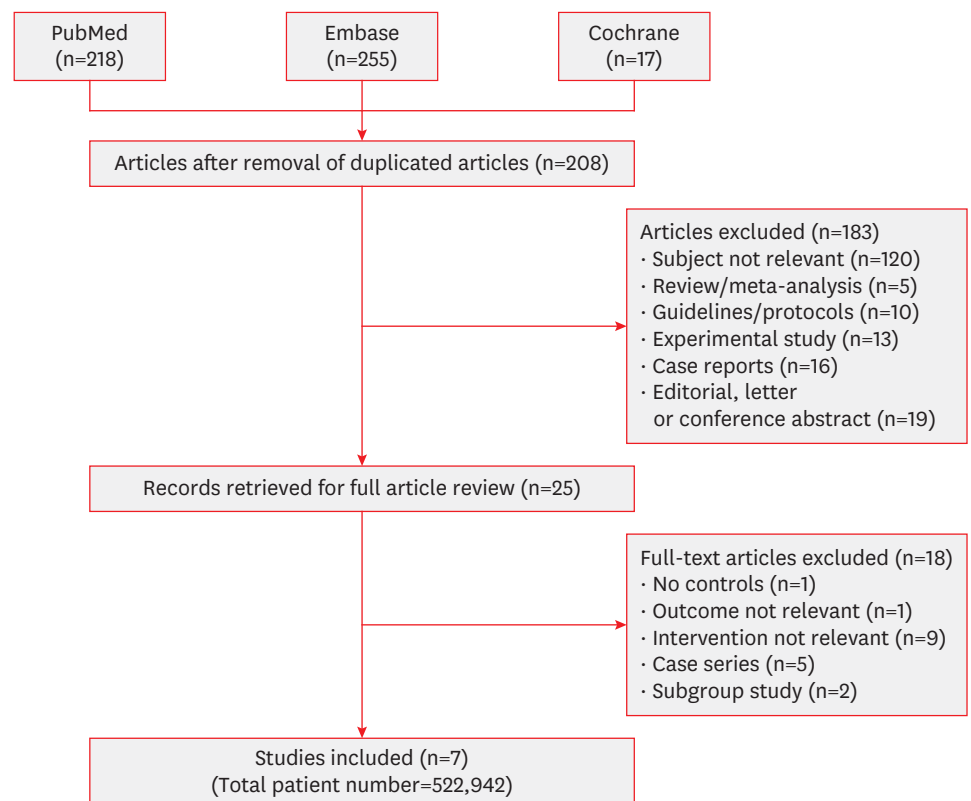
PubMed
(n=218)

Embase
(n=255)

Cochrane
(n=17)

Articles after removal of duplicated articles (n=208)

Articles excluded (n=183)
· Subject not relevant (n=120)
· Review/meta-analysis (n=5)
· Guidelines/protocols (n=10)
· Experimental study (n=13)
· Case reports (n=16)
· Editorial, letter or conference abstract (n=19)

Records retrieved for full article review (n=25)

Full-text articles excluded (n=18)
· No controls (n=1)
· Outcome not relevant (n=1)
· Intervention not relevant (n=9)
· Case series (n=5)
· Subgroup study (n=2)

Studies included (n=7)
(Total patient number=522,942)